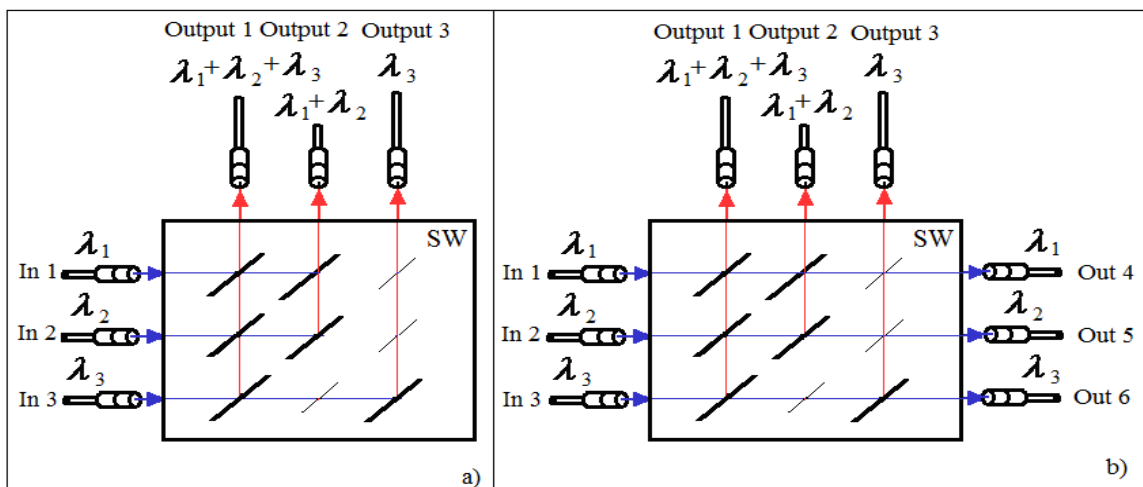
Output 1 Output 2 Output 3

$\lambda_1+\lambda_2+\lambda_3$ $\lambda_1+\lambda_2$ $\lambda_3$

SW

$\lambda_1$ In 1
$\lambda_2$ In 2
$\lambda_3$ In 3

a)

Output 1 Output 2 Output 3

$\lambda_1+\lambda_2+\lambda_3$ $\lambda_1+\lambda_2$ $\lambda_3$

SW

$\lambda_1$ In 1
$\lambda_2$ In 2
$\lambda_3$ In 3

$\lambda_1$ Out 4
$\lambda_2$ Out 5
$\lambda_3$ Out 6

b)